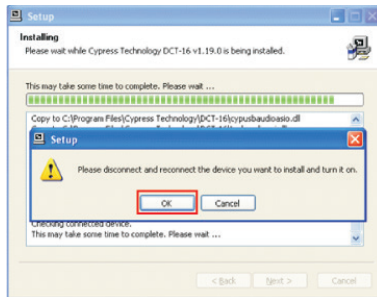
Setup

Installing

Please wait while Cypress Technology DCT-16 v1.19.0 is being installed.

This may take some time to complete. Please wait ...

Copy to C:\Program Files\Cypress Technology\DCT-16\cypusbaudioasio.dll

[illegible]

Setup

Please disconnect and reconnect the device you want to install and turn it on.

OK

Cancel

Checking connected device.

This may take some time to complete. Please wait ...

< Back

Next >

Cancel